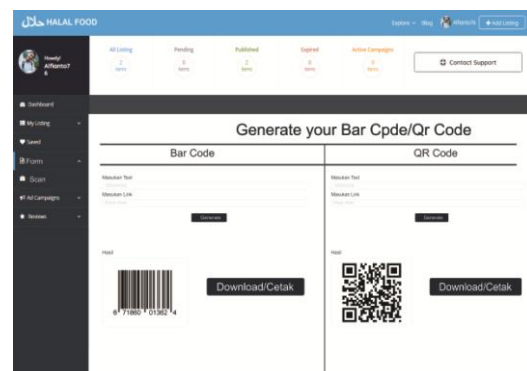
HALAL FOOD

Explore Blog Alfianto76 + Add Listing

Howdy! Alfianto76

All Listing 2 Items
Pending 0 Items
Published 2 Items
Expired 0 Items
Active Campaigns 0 Items

Contact Support

Dashboard
My Listing
Saved
Form
Scan
Ad Campaigns
Reviews

Generate your Bar Cpde/Qr Code

Bar Code

Masukan Text

Masukan Link

Generate

Hasil

6 71860 01362 4

Download/Cetak

QR Code

Masukan Text

Masukan Link

Generate

Hasil

Download/Cetak